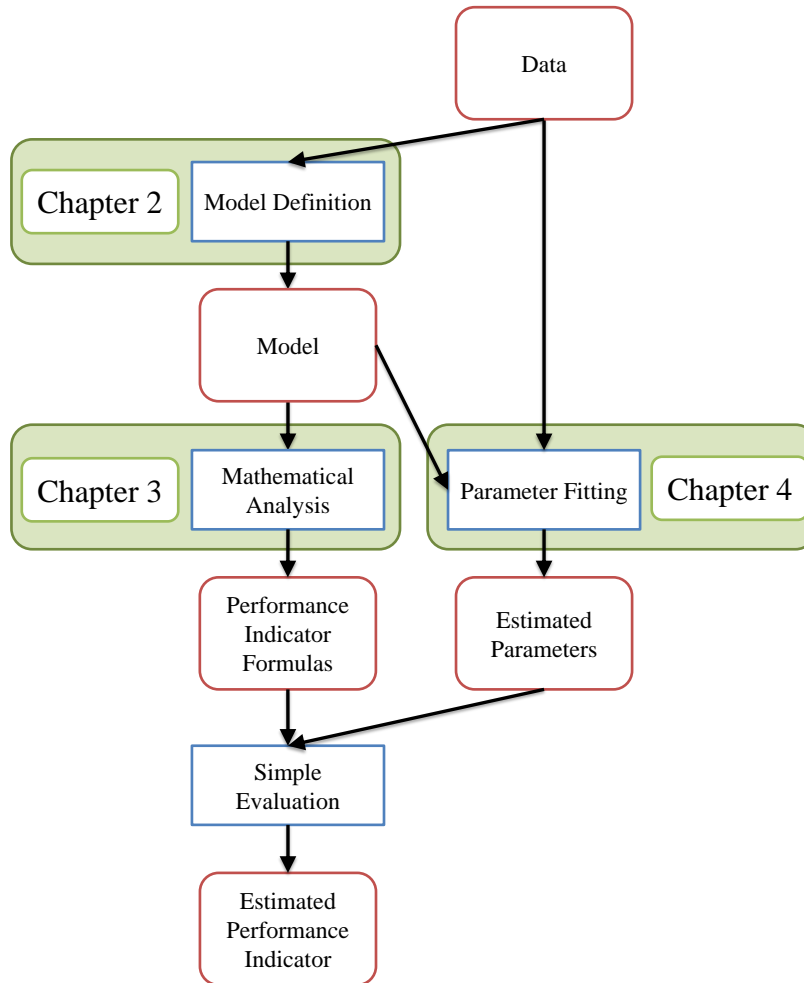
Data

Chapter 2

Model Definition

Model

Chapter 3

Mathematical Analysis

Parameter Fitting

Chapter 4

Performance Indicator Formulas

Estimated Parameters

Simple Evaluation

Estimated Performance Indicator